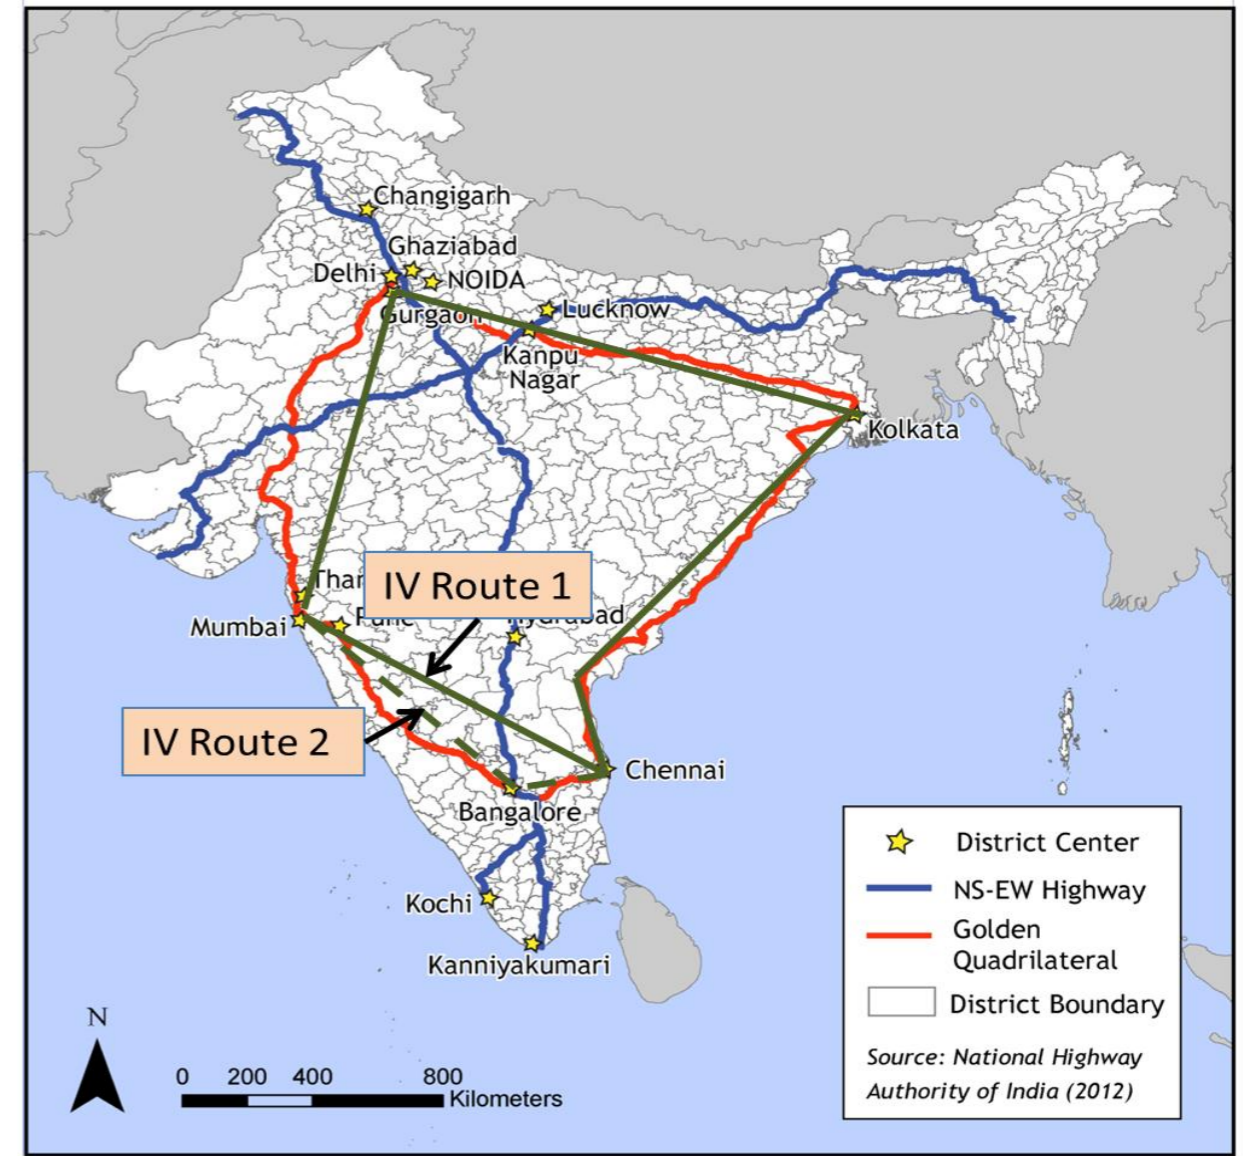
Changigarh
Ghaziabad
Delhi
NOIDA
Gurgaon
Lucknow
Kanpu Nagar
Kolkata
Thar
IV Route 1
Mumbai
Pune
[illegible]yderabad
IV Route 2
Chennai
Bangalore
Kochi
Kanniyakumari

District Center
NS-EW Highway
Golden Quadrilateral
District Boundary
Source: National Highway Authority of India (2012)

N
0 200 400 800
Kilometers